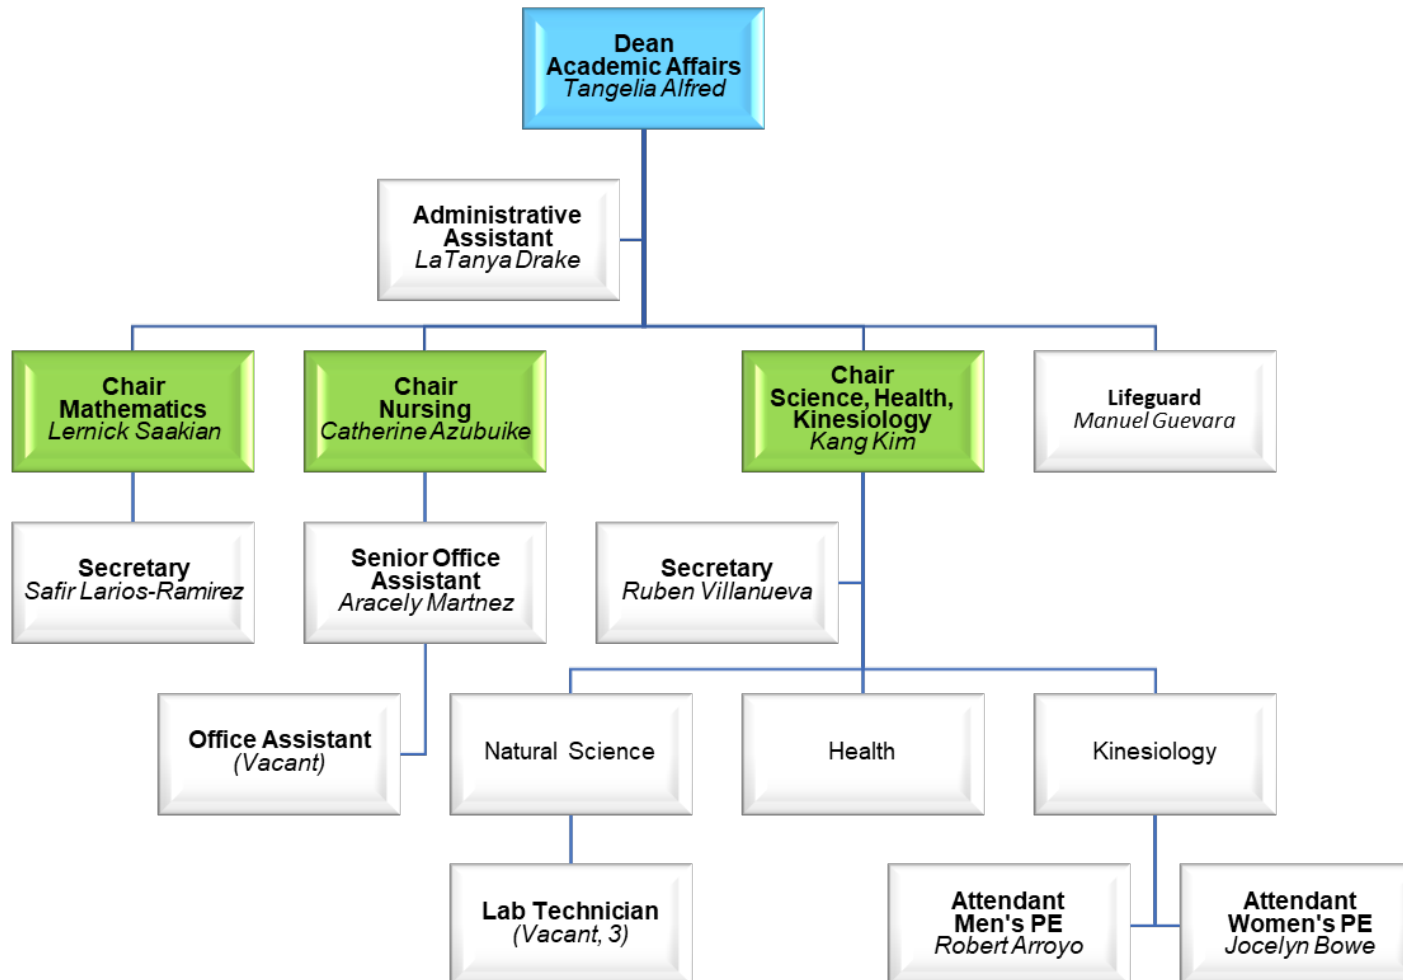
Dean
Academic Affairs
Tangelia Alfred

Administrative Assistant
LaTanya Drake

Chair
Mathematics
Lernick Saakian

Chair
Nursing
Catherine Azubuike

Chair
Science, Health, Kinesiology
Kang Kim

Lifeguard
Manuel Guevara

Secretary
Safir Larios-Ramirez

Senior Office Assistant
Aracely Martnez

Secretary
Ruben Villanueva

Office Assistant
(Vacant)

Natural Science

Health

Kinesiology

Lab Technician
(Vacant, 3)

Attendant
Men's PE
Robert Arroyo

Attendant
Women's PE
Jocelyn Bowe